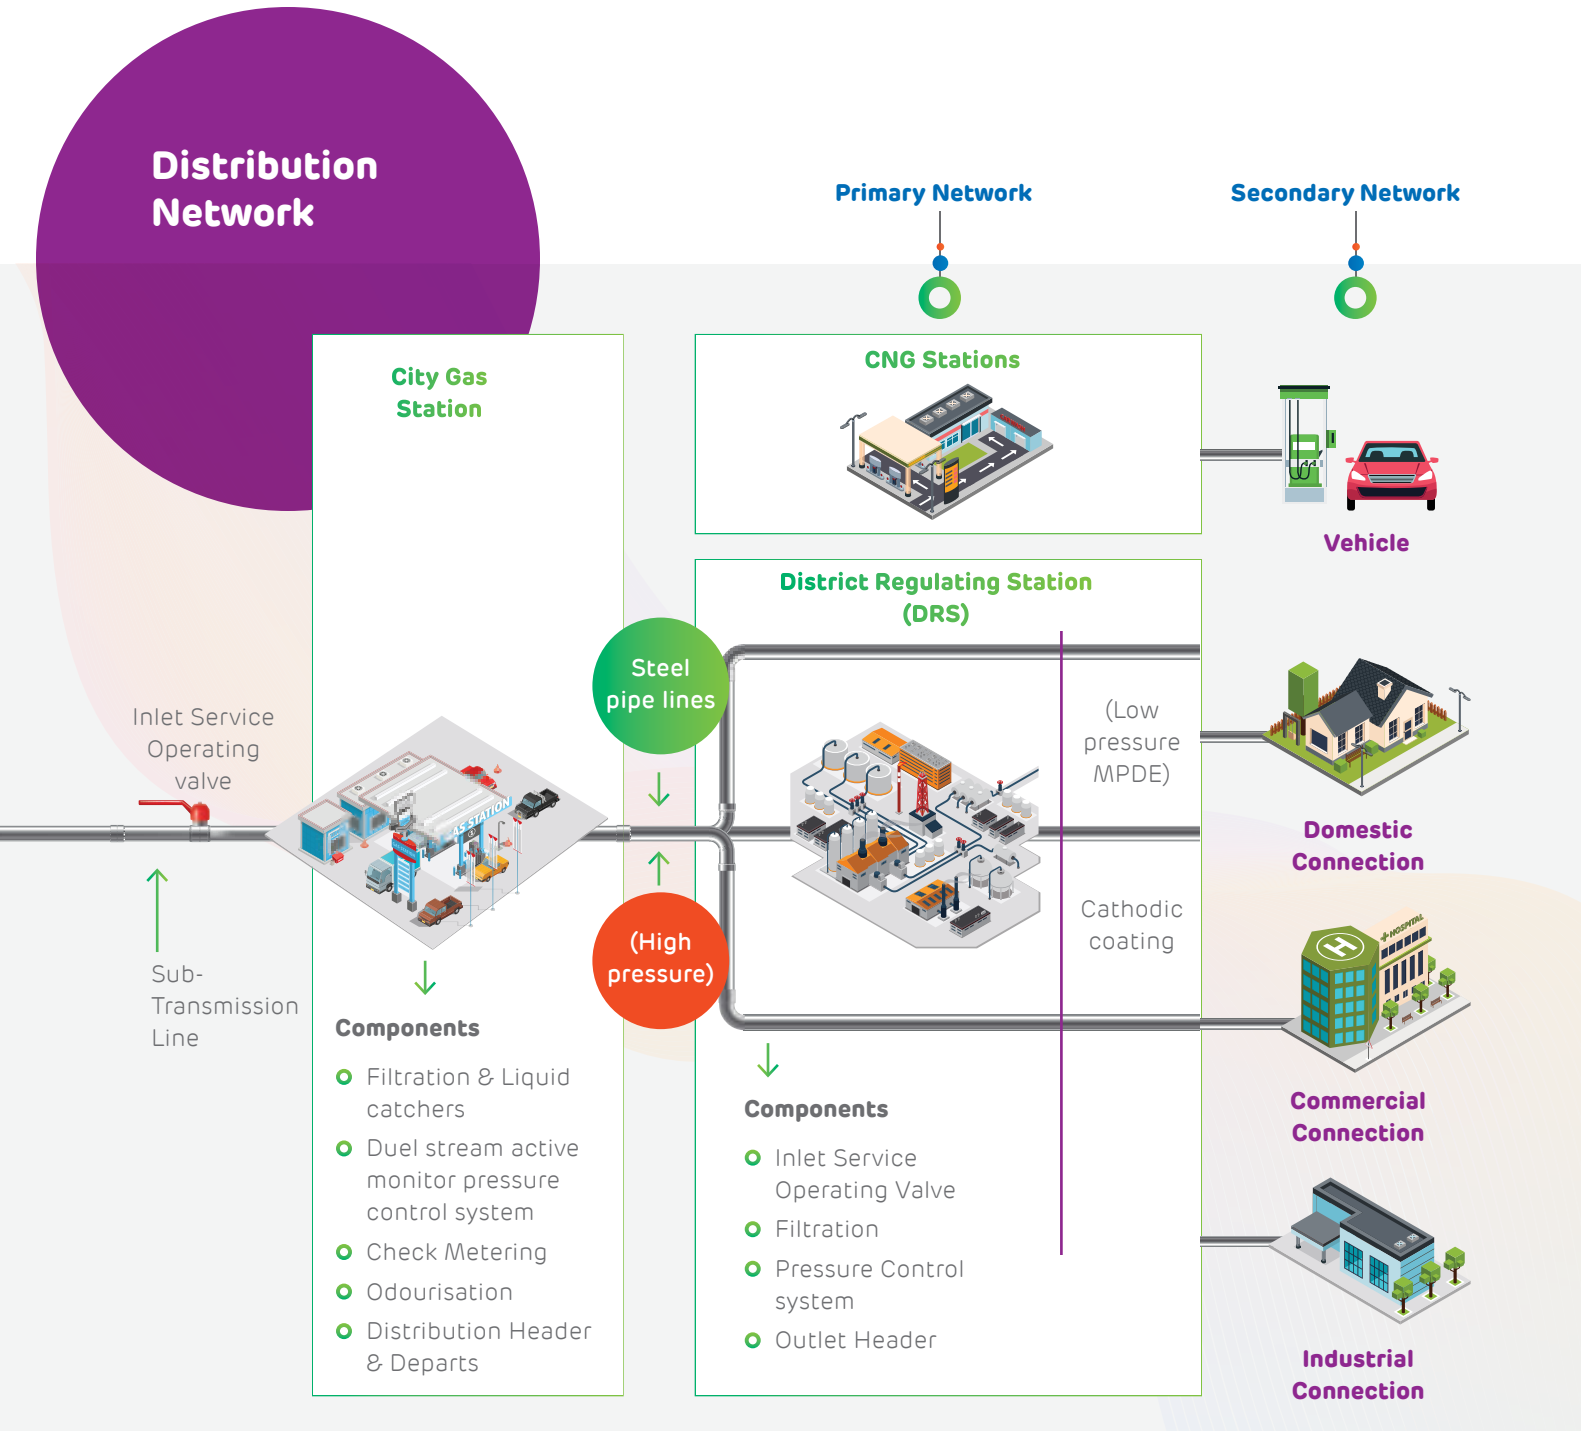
Distribution Network

Primary Network

Secondary Network

City Gas Station

CNG Stations

Vehicle

District Regulating Station (DRS)

Steel pipe lines

(Low pressure MPDE)

Inlet Service Operating valve

Domestic Connection

(High pressure)

Cathodic coating

Sub-Transmission Line

Components

- Filtration & Liquid catchers
- Duel stream active monitor pressure control system
- Check Metering
- Odourisation
- Distribution Header & Departs

Commercial Connection

Components

- Inlet Service Operating Valve
- Filtration
- Pressure Control system
- Outlet Header

Industrial Connection